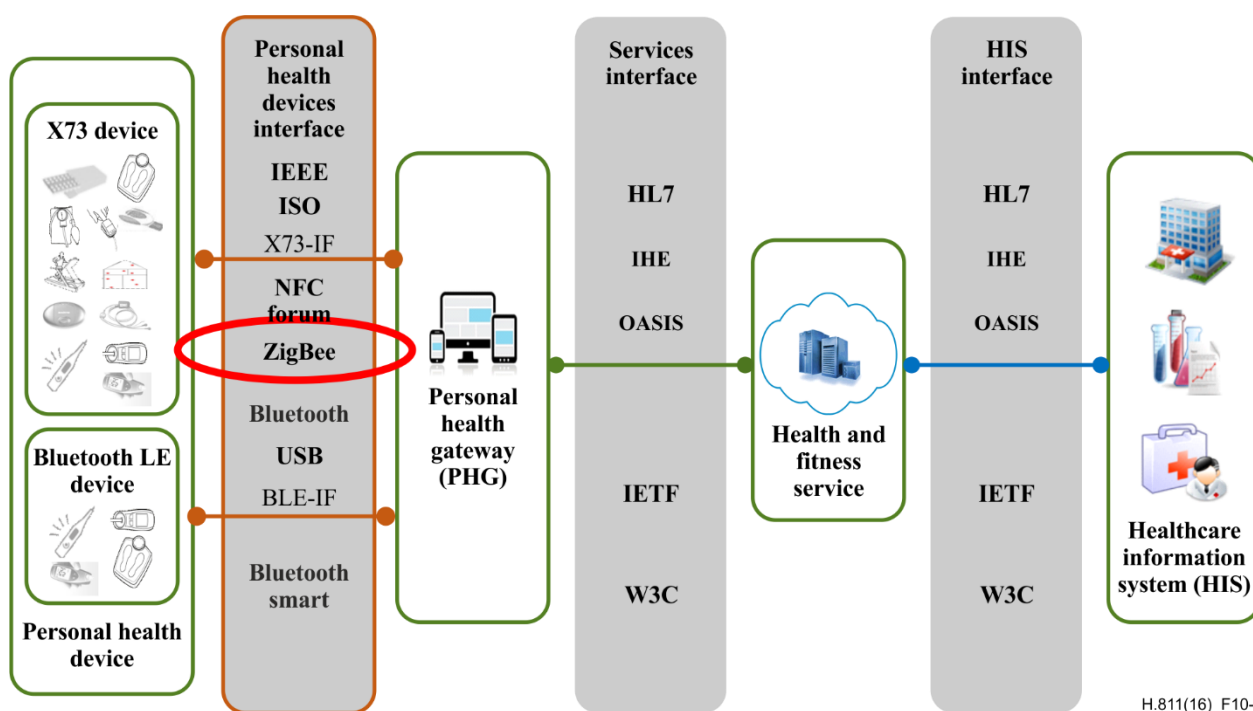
X73 device

Bluetooth LE device

Personal health device

Personal health devices interface

IEEE
ISO
X73-IF
NFC forum
ZigBee
Bluetooth
USB
BLE-IF
Bluetooth smart

Personal health gateway (PHG)

Services interface

HL7
IHE
OASIS
IETF
W3C

Health and fitness service

HIS interface

HL7
IHE
OASIS
IETF
W3C

Healthcare information system (HIS)

H.811(16)_F10-